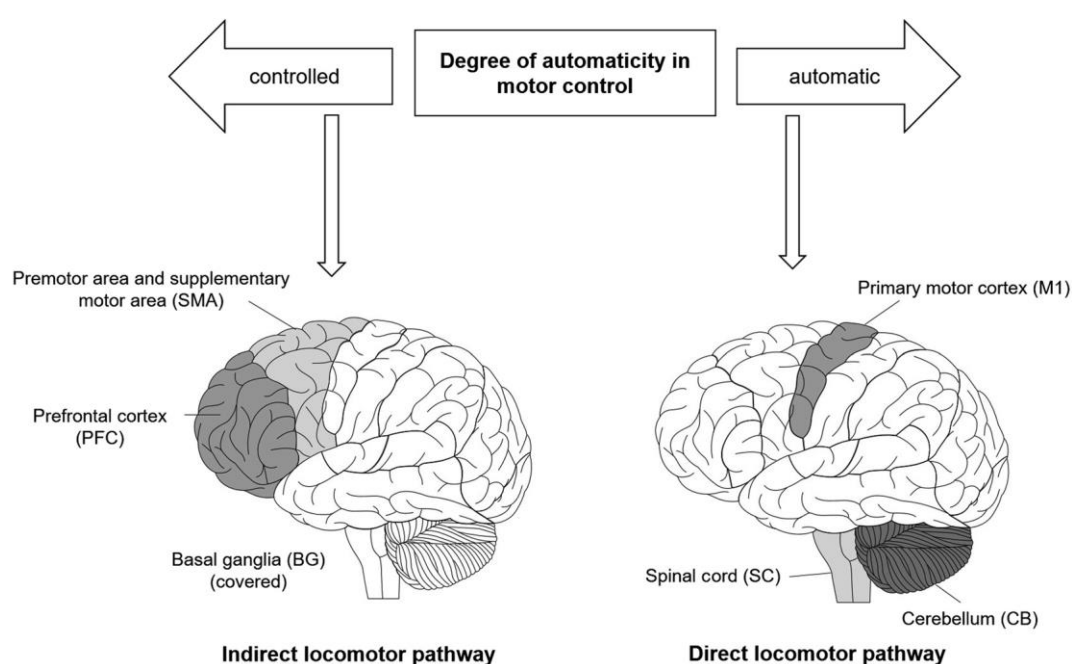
controlled

Degree of automaticity in motor control

automatic

Premotor area and supplementary motor area (SMA)

Prefrontal cortex (PFC)

Basal ganglia (BG) (covered)

Indirect locomotor pathway

Primary motor cortex (M1)

Spinal cord (SC)

Cerebellum (CB)

Direct locomotor pathway